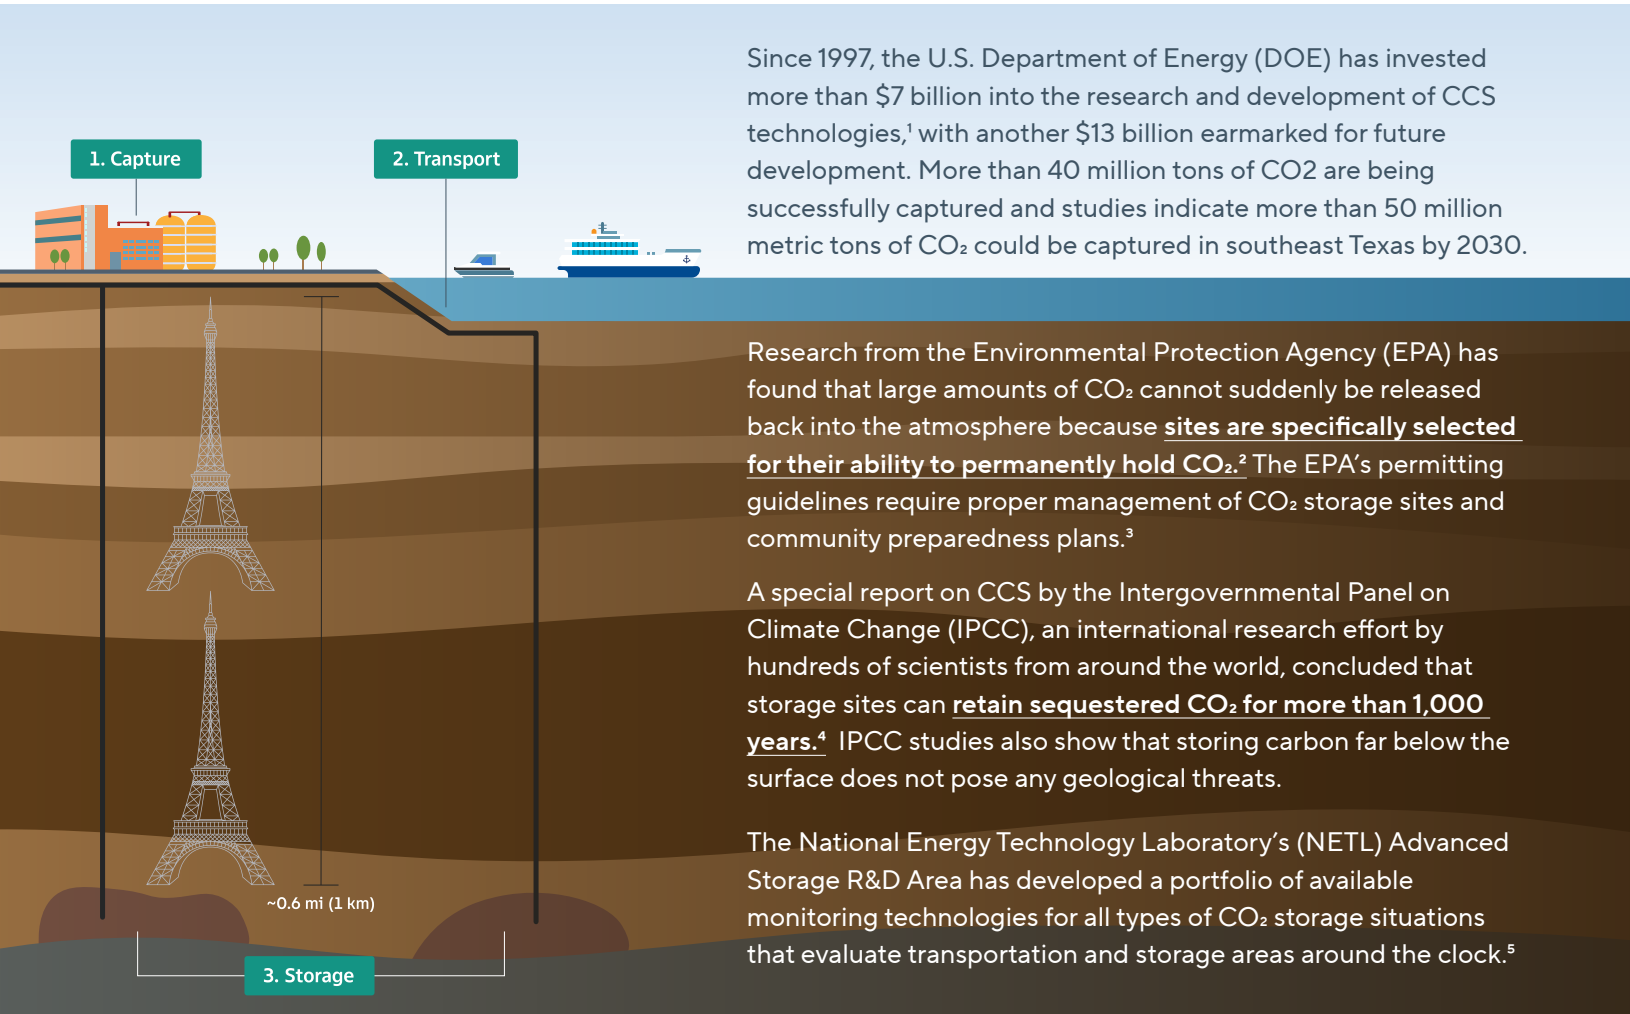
1. Capture

2. Transport

~0.6 mi (1 km)

3. Storage

Since 1997, the U.S. Department of Energy (DOE) has invested more than $7 billion into the research and development of CCS technologies,$^1$ with another $13 billion earmarked for future development. More than 40 million tons of CO2 are being successfully captured and studies indicate more than 50 million metric tons of $CO_2$ could be captured in southeast Texas by 2030.

Research from the Environmental Protection Agency (EPA) has found that large amounts of $CO_2$ cannot suddenly be released back into the atmosphere because sites are specifically selected for their ability to permanently hold $CO_2$.$^2$ The EPA's permitting guidelines require proper management of $CO_2$ storage sites and community preparedness plans.$^3$

A special report on CCS by the Intergovernmental Panel on Climate Change (IPCC), an international research effort by hundreds of scientists from around the world, concluded that storage sites can retain sequestered $CO_2$ for more than 1,000 years.$^4$ IPCC studies also show that storing carbon far below the surface does not pose any geological threats.

The National Energy Technology Laboratory's (NETL) Advanced Storage R&D Area has developed a portfolio of available monitoring technologies for all types of $CO_2$ storage situations that evaluate transportation and storage areas around the clock.$^5$